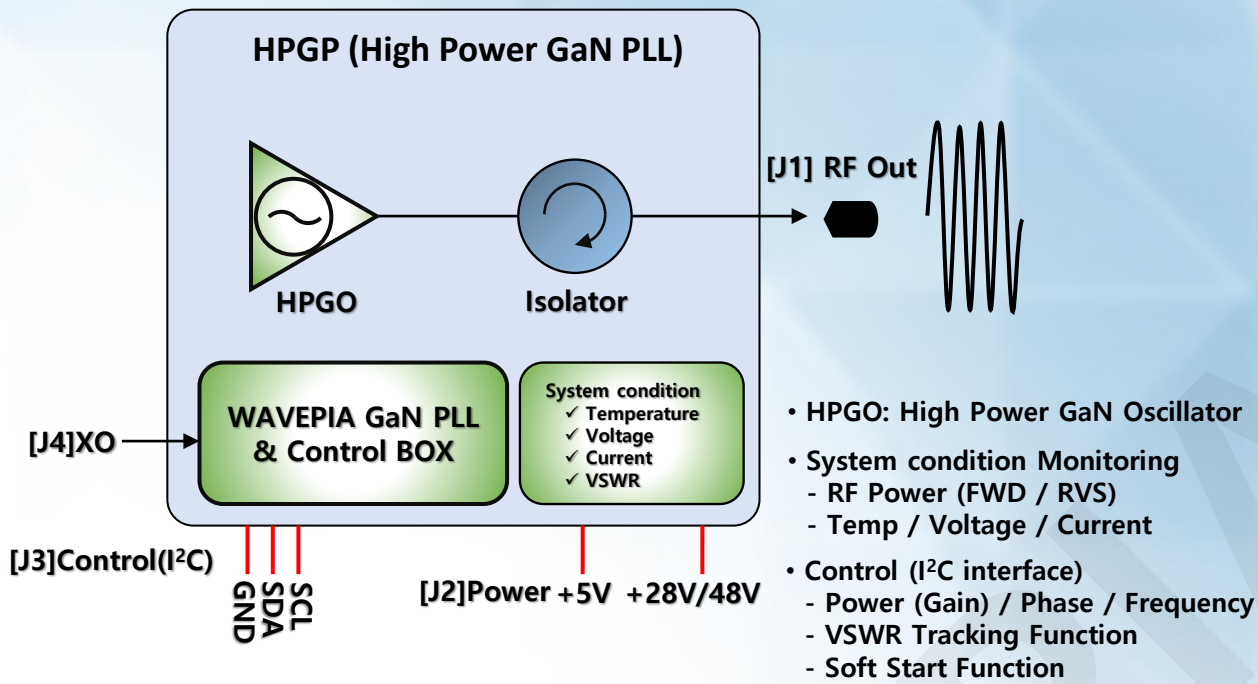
HPGP (High Power GaN PLL)

[J1] RF Out

HPGO

Isolator

[J4]XO

WAVEPIA GaN PLL & Control BOX

System condition
✓ Temperature
✓ Voltage
✓ Current
✓ VSWR

[J3]Control(I$^2$C)

GND SDA SCL

[J2]Power +5V +28V/48V

• HPGO: High Power GaN Oscillator

• System condition Monitoring
- RF Power (FWD / RVS)
- Temp / Voltage / Current

• Control (I$^2$C interface)
- Power (Gain) / Phase / Frequency
- VSWR Tracking Function
- Soft Start Function